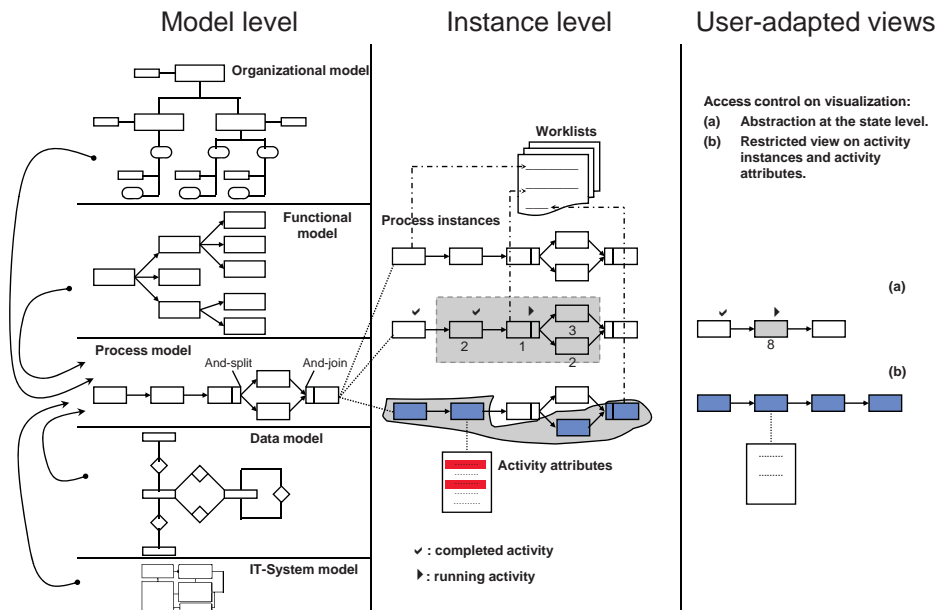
Model level

Instance level

User-adapted views

Organizational model

Functional model

Process model

And-split

And-join

Data model

IT-System model

Worklists

Process instances

2

1

3

2

Activity attributes

✔ : completed activity

▶ : running activity

Access control on visualization:

(a) Abstraction at the state level.

(b) Restricted view on activity instances and activity attributes.

(a)

8

(b)